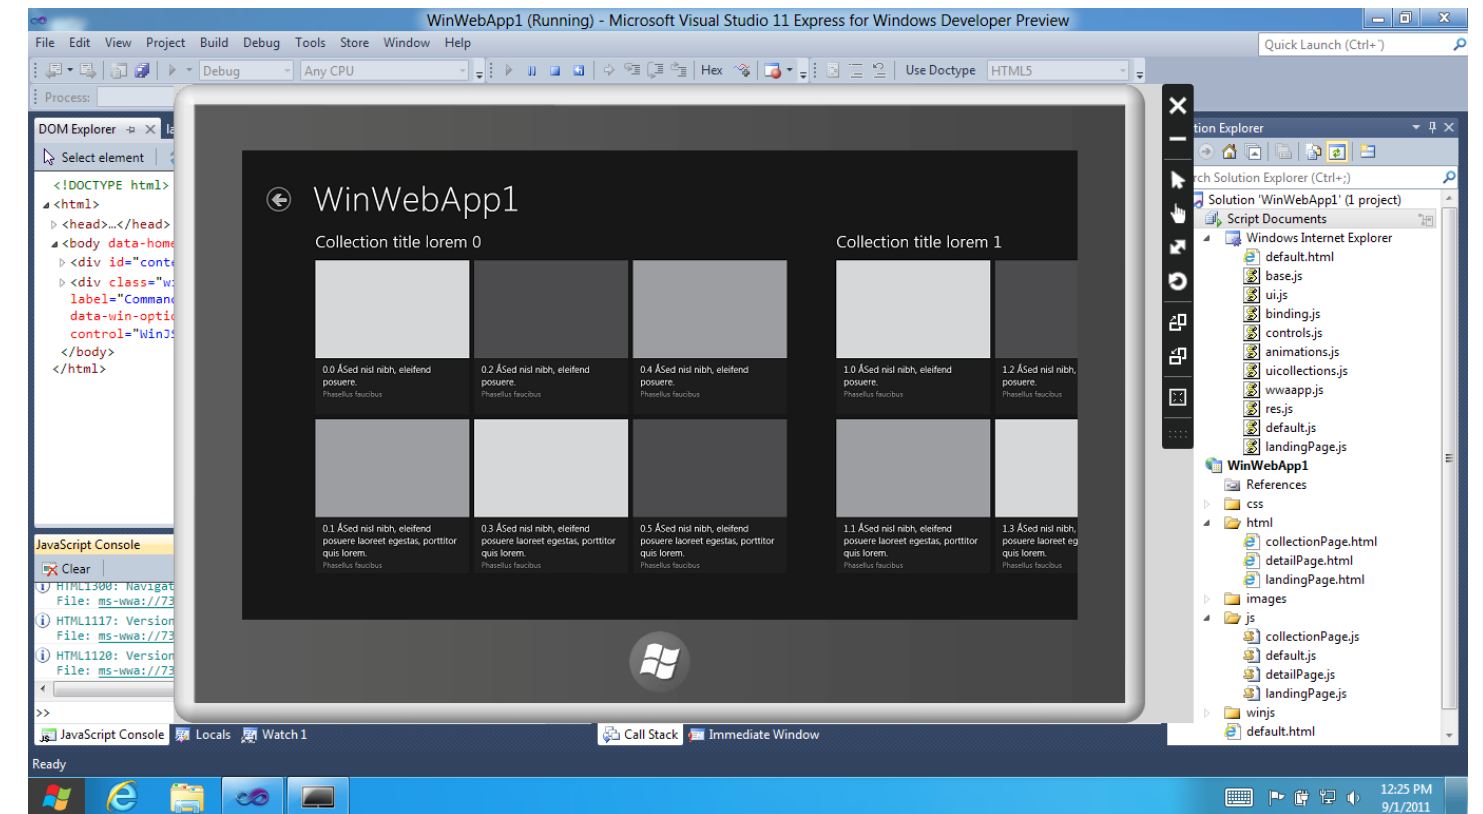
WinWebApp1 (Running) - Microsoft Visual Studio 11 Express for Windows Developer Preview

File Edit View Project Build Debug Tools Store Window Help

Quick Launch (Ctrl+')

Debug Any CPU Hex Use Doctype HTML5

Process:

DOM Explorer

Select element

<!DOCTYPE html>
<html>
<head>…</head>
<body data-home
<div id="conte
<div class="wi
label="Comman
data-win-optio
control="WinJS
</body>
</html>

JavaScript Console

Clear

HTML1300: Navigat
File: ms-wwa://73
HTML1117: Version
File: ms-wwa://73
HTML1120: Version
File: ms-wwa://73

>>

JavaScript Console Locals Watch 1

WinWebApp1

Collection title lorem 0

Collection title lorem 1

0.0 Åsed nisl nibh, eleifend posuere.
Phasellus faucibus

0.2 Åsed nisl nibh, eleifend posuere.
Phasellus faucibus

0.4 Åsed nisl nibh, eleifend posuere.
Phasellus faucibus

1.0 Åsed nisl nibh, eleifend posuere.
Phasellus faucibus

1.2 Åsed nisl nibh, posuere.
Phasellus faucibus

0.1 Åsed nisl nibh, eleifend posuere laoreet egestas, porttitor quis lorem.
Phasellus faucibus

0.3 Åsed nisl nibh, eleifend posuere laoreet egestas, porttitor quis lorem.
Phasellus faucibus

0.5 Åsed nisl nibh, eleifend posuere laoreet egestas, porttitor quis lorem.
Phasellus faucibus

1.1 Åsed nisl nibh, eleifend posuere laoreet egestas, porttitor quis lorem.
Phasellus faucibus

1.3 Åsed nisl nibh, posuere laoreet eg quis lorem.
Phasellus faucibus

tion Explorer

rch Solution Explorer (Ctrl+;)

Solution 'WinWebApp1' (1 project)
Script Documents
Windows Internet Explorer
default.html
base.js
ui.js
binding.js
controls.js
animations.js
uicollections.js
wwaapp.js
res.js
default.js
landingPage.js
WinWebApp1
References
css
html
collectionPage.html
detailPage.html
landingPage.html
images
js
collectionPage.js
default.js
detailPage.js
landingPage.js
winjs
default.html

Call Stack Immediate Window

Ready

12:25 PM
9/1/2011